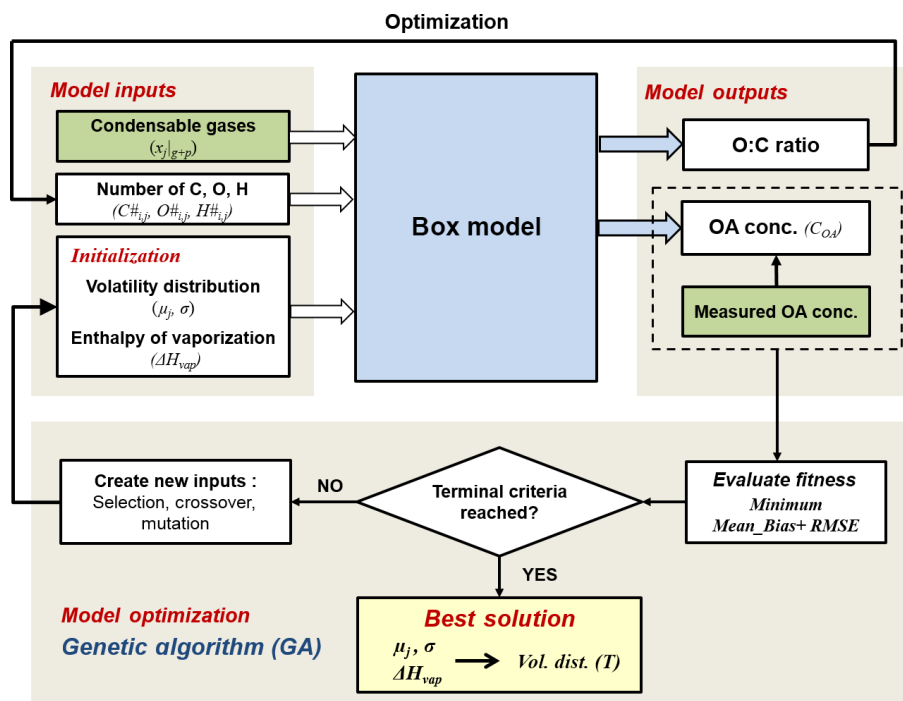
Optimization

Model inputs

Condensable gases
$(x_j|_{g+p})$

Number of C, O, H
$(C\#_{i,j}, O\#_{i,j}, H\#_{i,j})$

Initialization

Volatility distribution
$(\mu_j, \sigma)$

Enthalpy of vaporization
$(\Delta H_{vap})$

Box model

Model outputs

O:C ratio

OA conc. $(C_{OA})$

Measured OA conc.

Create new inputs :
Selection, crossover, mutation

NO

Terminal criteria reached?

Evaluate fitness
Minimum
Mean_Bias+ RMSE

YES

Model optimization
Genetic algorithm (GA)

Best solution
$\mu_j$, $\sigma$
$\Delta H_{vap}$ Vol. dist. (T)